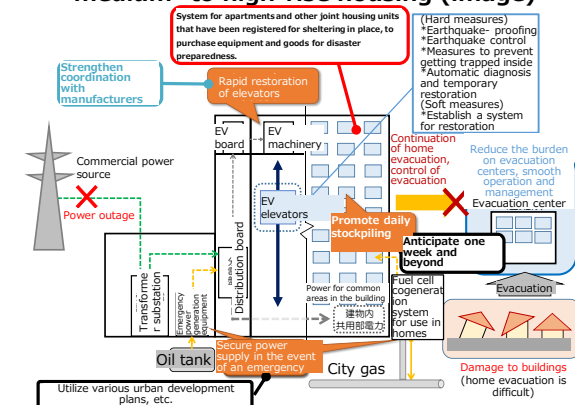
System for apartments and other joint housing units that have been registered for sheltering in place, to purchase equipment and goods for disaster preparedness.

(Hard measures)
*Earthquake- proofing
*Earthquake control
*Measures to prevent getting trapped inside
*Automatic diagnosis and temporary restoration
(Soft measures)
*Establish a system for restoration

Strengthen coordination with manufacturers

Rapid restoration of elevators

EV board

EV machinery

Commercial power source

Power outage

Continuation of home evacuation, control of evacuation

Reduce the burden on evacuation centers, smooth operation and management

Evacuation center

EV elevators

Promote daily stockpiling

Anticipate one week and beyond

Distribution board

Transformer substation

Emergency power generation equipment

Power for common areas in the building

建物内共用部電力

Fuel cell cogeneration system for use in homes

Evacuation

Secure power supply in the event of an emergency

Oil tank

City gas

Damage to buildings (home evacuation is difficult)

Utilize various urban development plans, etc.